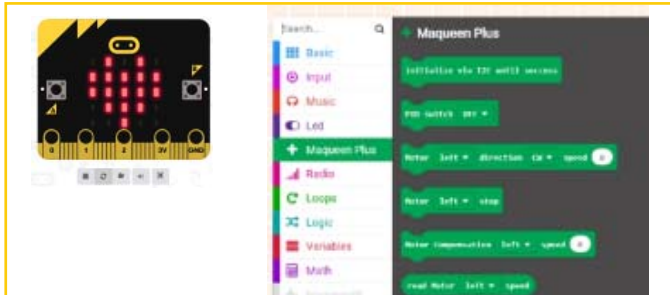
0 1 2 3V GND

Search...

Basic
Input
Music
Led
Maqueen Plus
Radio
Loops
Logic
Variables
Math

Maqueen Plus

initialize via I2C until success

PID switch OFF

Motor left direction CW speed 0

Motor left stop

Motor Compensation left speed 0

read Motor left speed